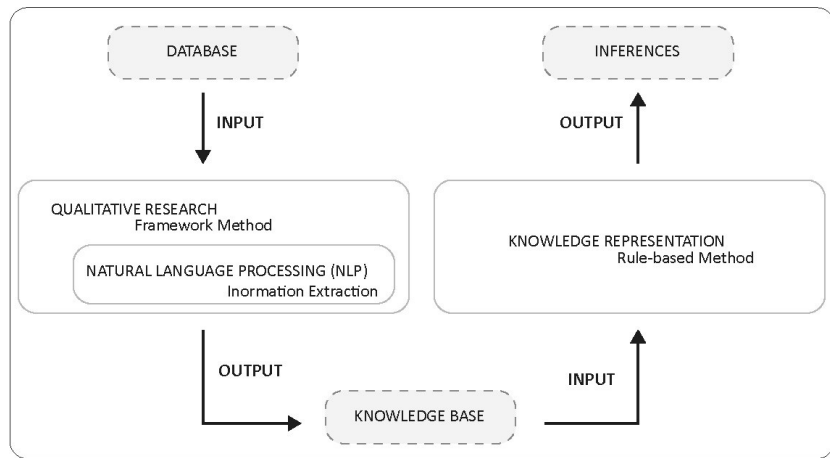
DATABASE

INPUT

QUALITATIVE RESEARCH
Framework Method

NATURAL LANGUAGE PROCESSING (NLP)
Inormation Extraction

OUTPUT

KNOWLEDGE BASE

INPUT

KNOWLEDGE REPRESENTATION
Rule-based Method

OUTPUT

INFERENCES